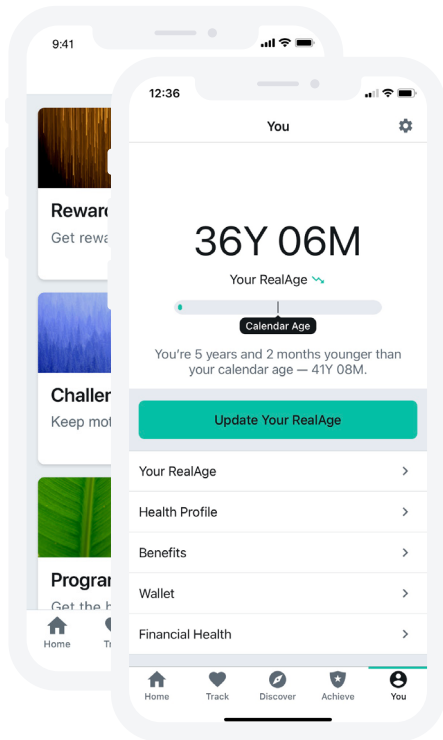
9:41

Reward
Get rewa

Challen
Keep mot

Progran
Get the b

Home
Tr

12:36

You

36Y 06M

Your RealAge

Calendar Age

You're 5 years and 2 months younger than your calendar age — 41Y 08M.

Update Your RealAge

Your RealAge

Health Profile

Benefits

Wallet

Financial Health

Home
Track
Discover
Achieve
You